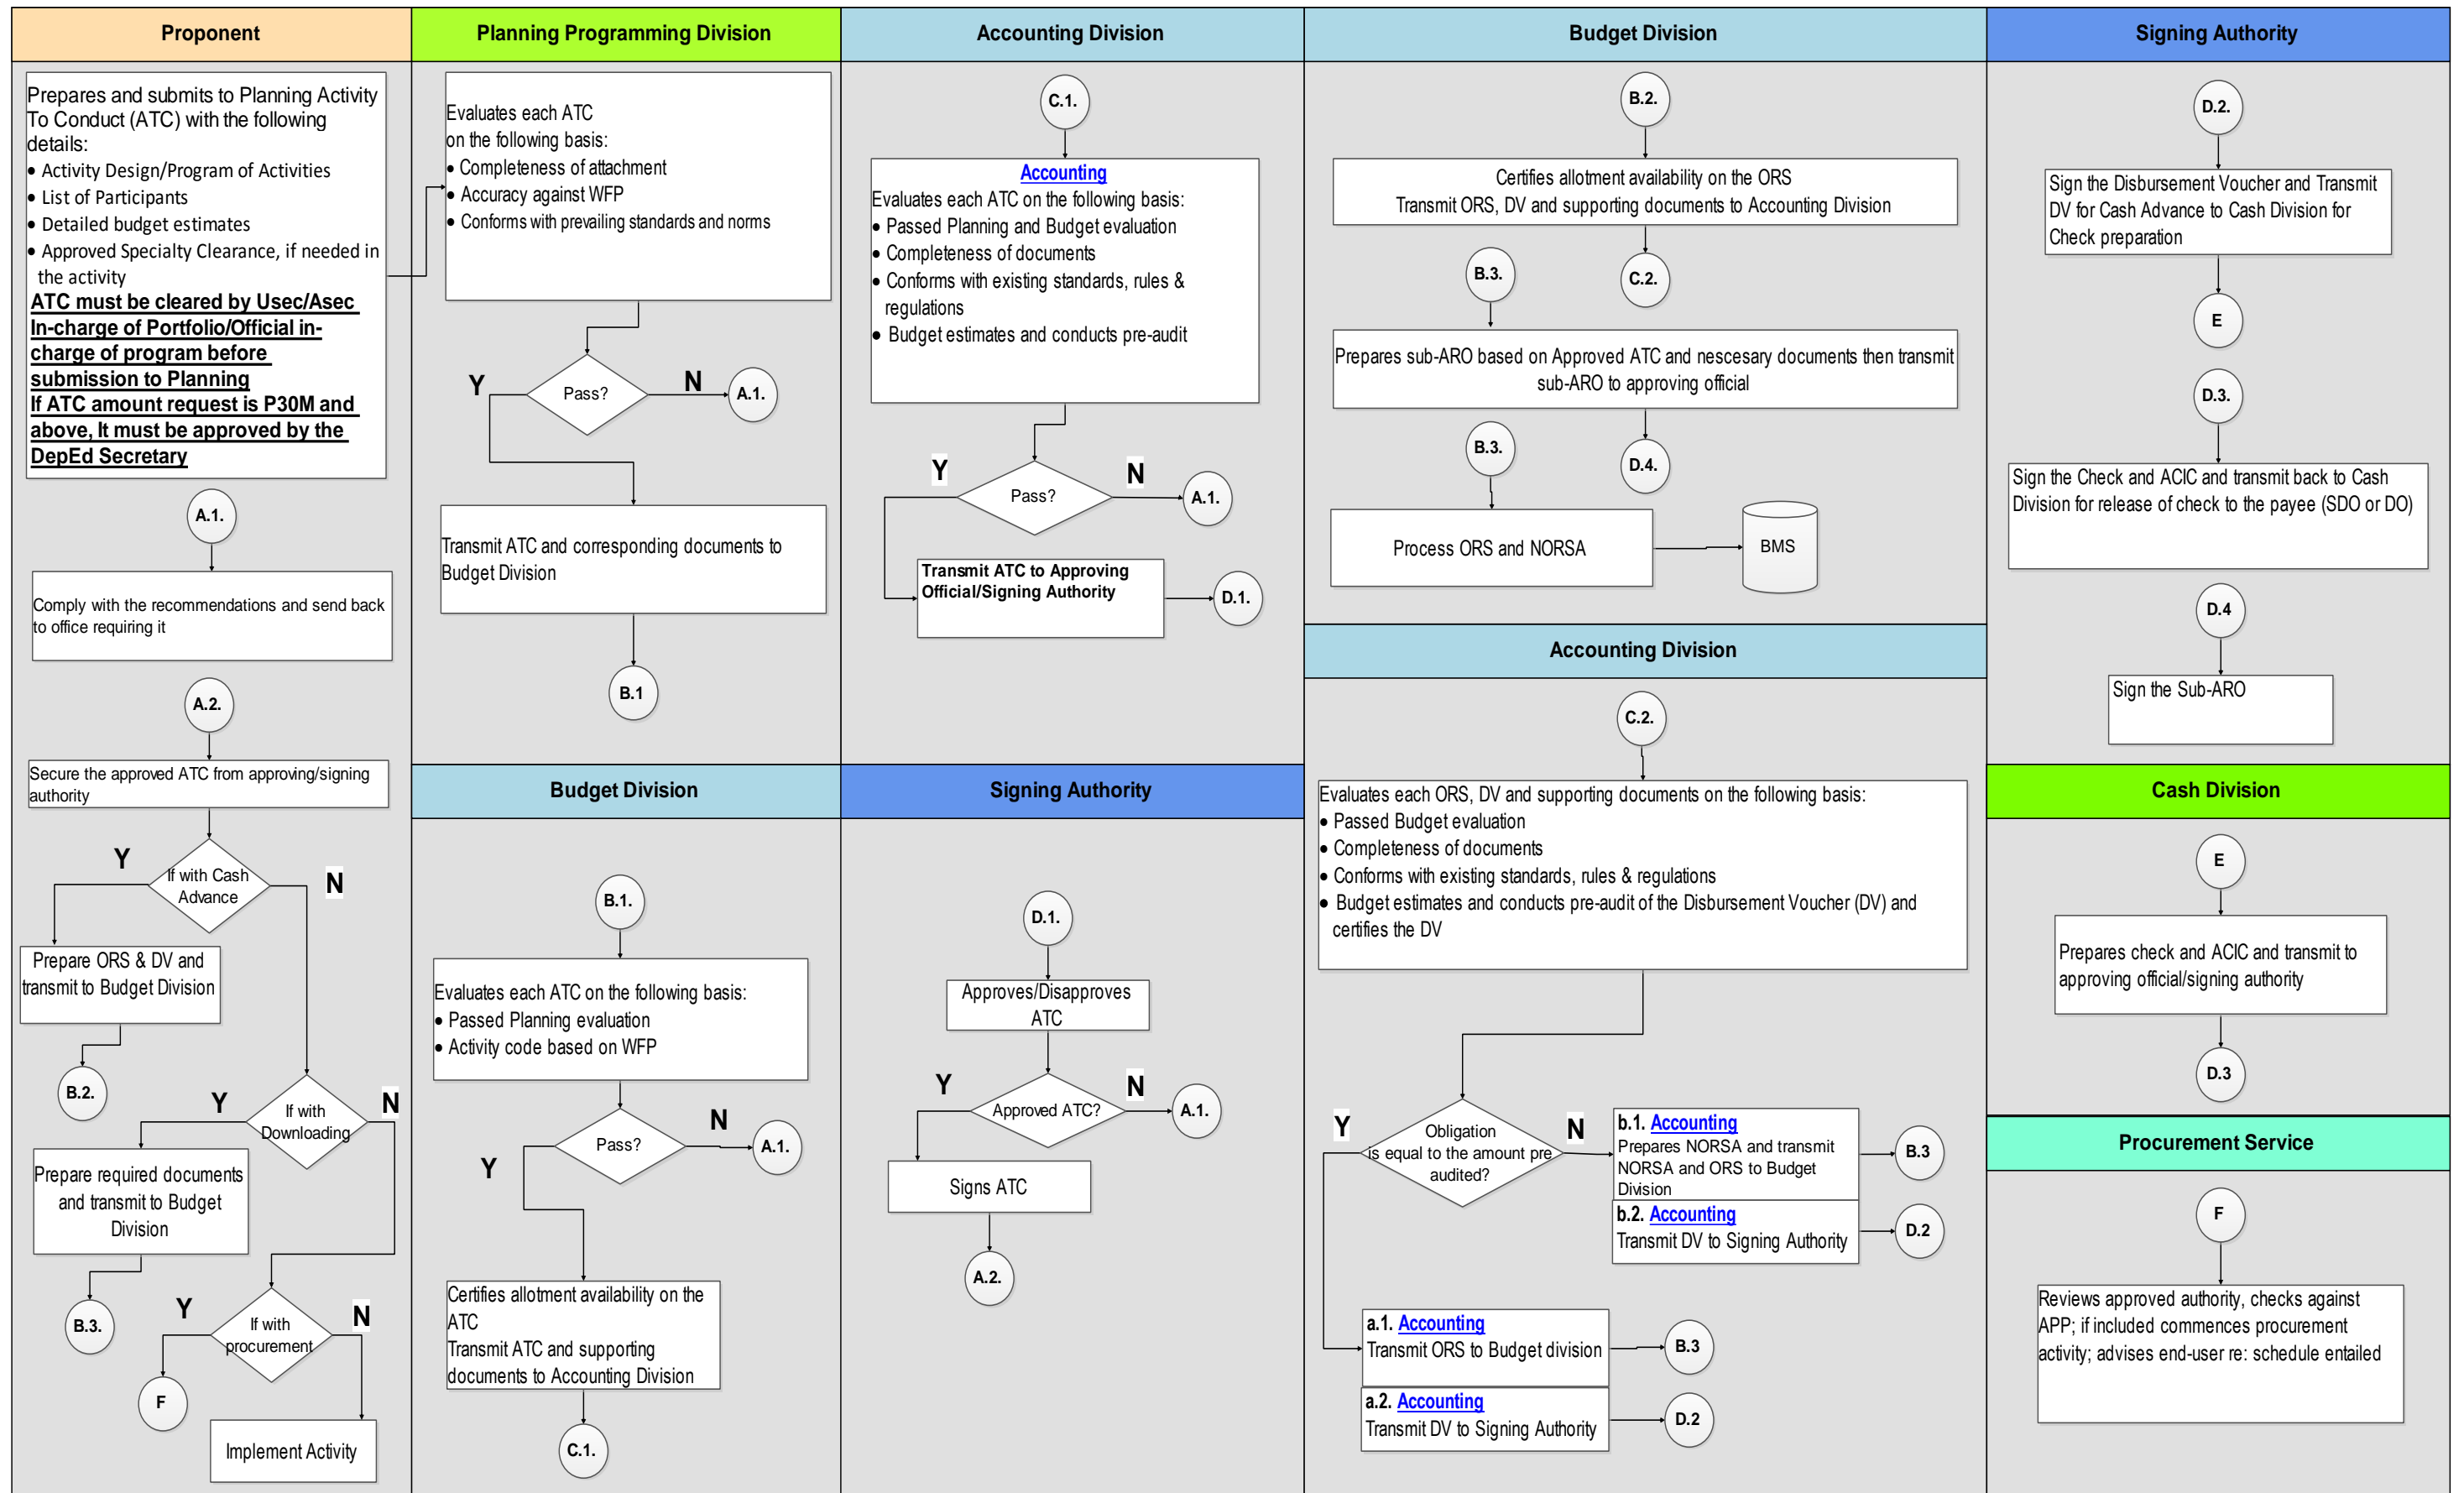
Proponent

Prepares and submits to Planning Activity To Conduct (ATC) with the following details:
• Activity Design/Program of Activities
• List of Participants
• Detailed budget estimates
• Approved Specialty Clearance, if needed in the activity
ATC must be cleared by Usec/Asec In-charge of Portfolio/Official in-charge of program before submission to Planning
If ATC amount request is P30M and above, It must be approved by the DepEd Secretary

A.1.

Comply with the recommendations and send back to office requiring it

A.2.

Secure the approved ATC from approving/signing authority

If with Cash Advance
Y
N

Prepare ORS & DV and transmit to Budget Division

B.2.

If with Downloading
Y
N

Prepare required documents and transmit to Budget Division

B.3.

If with procurement
Y
N

F

Implement Activity

Planning Programming Division

Evaluates each ATC on the following basis:
• Completeness of attachment
• Accuracy against WFP
• Conforms with prevailing standards and norms

Pass?
Y
N
A.1.

Transmit ATC and corresponding documents to Budget Division

B.1

Budget Division

B.1.

Evaluates each ATC on the following basis:
• Passed Planning evaluation
• Activity code based on WFP

Pass?
N
A.1.
Y

Certifies allotment availability on the ATC
Transmit ATC and supporting documents to Accounting Division

C.1.

Accounting Division

C.1.

Accounting
Evaluates each ATC on the following basis:
• Passed Planning and Budget evaluation
• Completeness of documents
• Conforms with existing standards, rules & regulations
• Budget estimates and conducts pre-audit

Y
Pass?
N
A.1.

Transmit ATC to Approving Official/Signing Authority

D.1.

Signing Authority

D.1.

Approves/Disapproves ATC

Y
Approved ATC?
N
A.1.

Signs ATC

A.2.

Budget Division

B.2.

Certifies allotment availability on the ORS
Transmit ORS, DV and supporting documents to Accounting Division

B.3.
C.2.

Prepares sub-ARO based on Approved ATC and nescesary documents then transmit sub-ARO to approving official

B.3.
D.4.

Process ORS and NORSA

BMS

Accounting Division

C.2.

Evaluates each ORS, DV and supporting documents on the following basis:
• Passed Budget evaluation
• Completeness of documents
• Conforms with existing standards, rules & regulations
• Budget estimates and conducts pre-audit of the Disbursement Voucher (DV) and certifies the DV

Y
Obligation is equal to the amount pre audited?
N

b.1. Accounting
Prepares NORSA and transmit NORSA and ORS to Budget Division
B.3

b.2. Accounting
Transmit DV to Signing Authority
D.2

a.1. Accounting
Transmit ORS to Budget division
B.3

a.2. Accounting
Transmit DV to Signing Authority
D.2

Signing Authority

D.2.

Sign the Disbursement Voucher and Transmit DV for Cash Advance to Cash Division for Check preparation

E

D.3.

Sign the Check and ACIC and transmit back to Cash Division for release of check to the payee (SDO or DO)

D.4

Sign the Sub-ARO

Cash Division

E

Prepares check and ACIC and transmit to approving official/signing authority

D.3

Procurement Service

F

Reviews approved authority, checks against APP; if included commences procurement activity; advises end-user re: schedule entailed